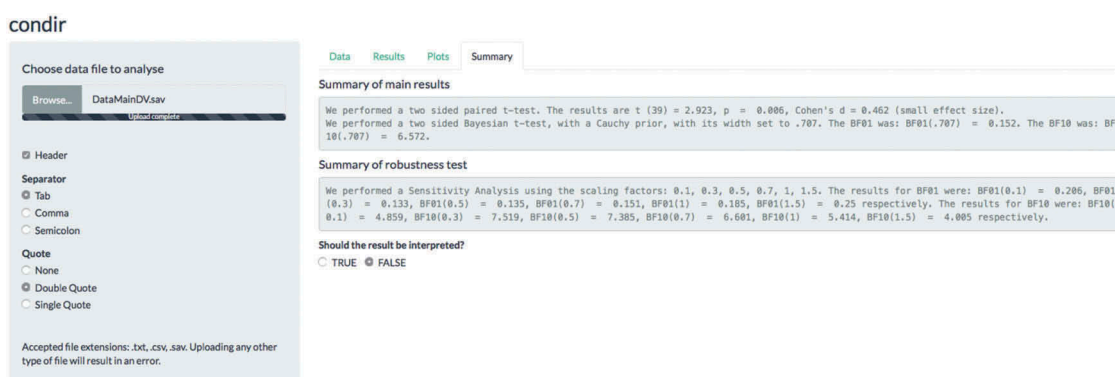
condir

Choose data file to analyse

Browse... DataMainDV.sav

Upload complete

Header

Separator

Tab

Comma

Semicolon

Quote

None

Double Quote

Single Quote

Accepted file extensions: .txt, .csv, .sav. Uploading any other type of file will result in an error.

Data Results Plots Summary

Summary of main results

We performed a two sided paired t-test. The results are t (39) = 2.923, p = 0.006, Cohen's d = 0.462 (small effect size). We performed a two sided Bayesian t-test, with a Cauchy prior, with its width set to .707. The BF01 was: BF01(.707) = 0.152. The BF10 was: BF 10(.707) = 6.572.

Summary of robustness test

We performed a Sensitivity Analysis using the scaling factors: 0.1, 0.3, 0.5, 0.7, 1, 1.5. The results for BF01 were: BF01(0.1) = 0.206, BF01 (0.3) = 0.133, BF01(0.5) = 0.135, BF01(0.7) = 0.151, BF01(1) = 0.185, BF01(1.5) = 0.25 respectively. The results for BF10 were: BF10( 0.1) = 4.859, BF10(0.3) = 7.519, BF10(0.5) = 7.385, BF10(0.7) = 6.601, BF10(1) = 5.414, BF10(1.5) = 4.005 respectively.

Should the result be interpreted?

TRUE FALSE